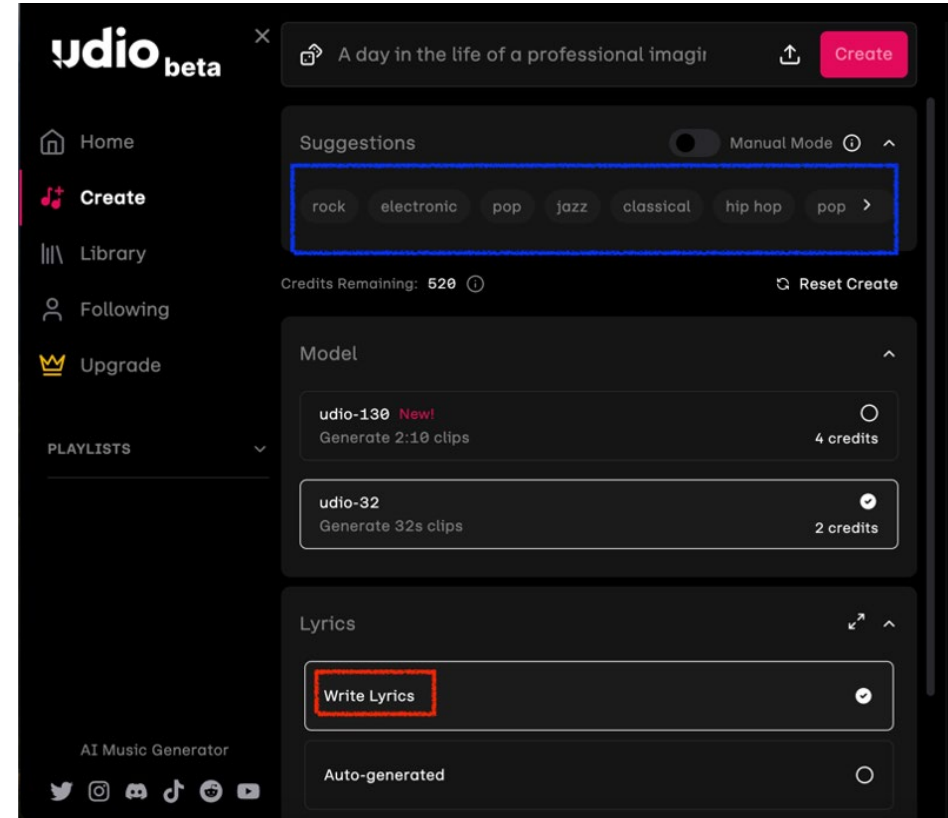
udio beta

Home
Create
Library
Following
Upgrade

PLAYLISTS

AI Music Generator

A day in the life of a professional imagi

Create

Suggestions

Manual Mode

rock electronic pop jazz classical hip hop pop

Credits Remaining: 520

Reset Create

Model

udio-130 New!
Generate 2:10 clips
4 credits

udio-32
Generate 32s clips
2 credits

Lyrics

Write Lyrics

Auto-generated